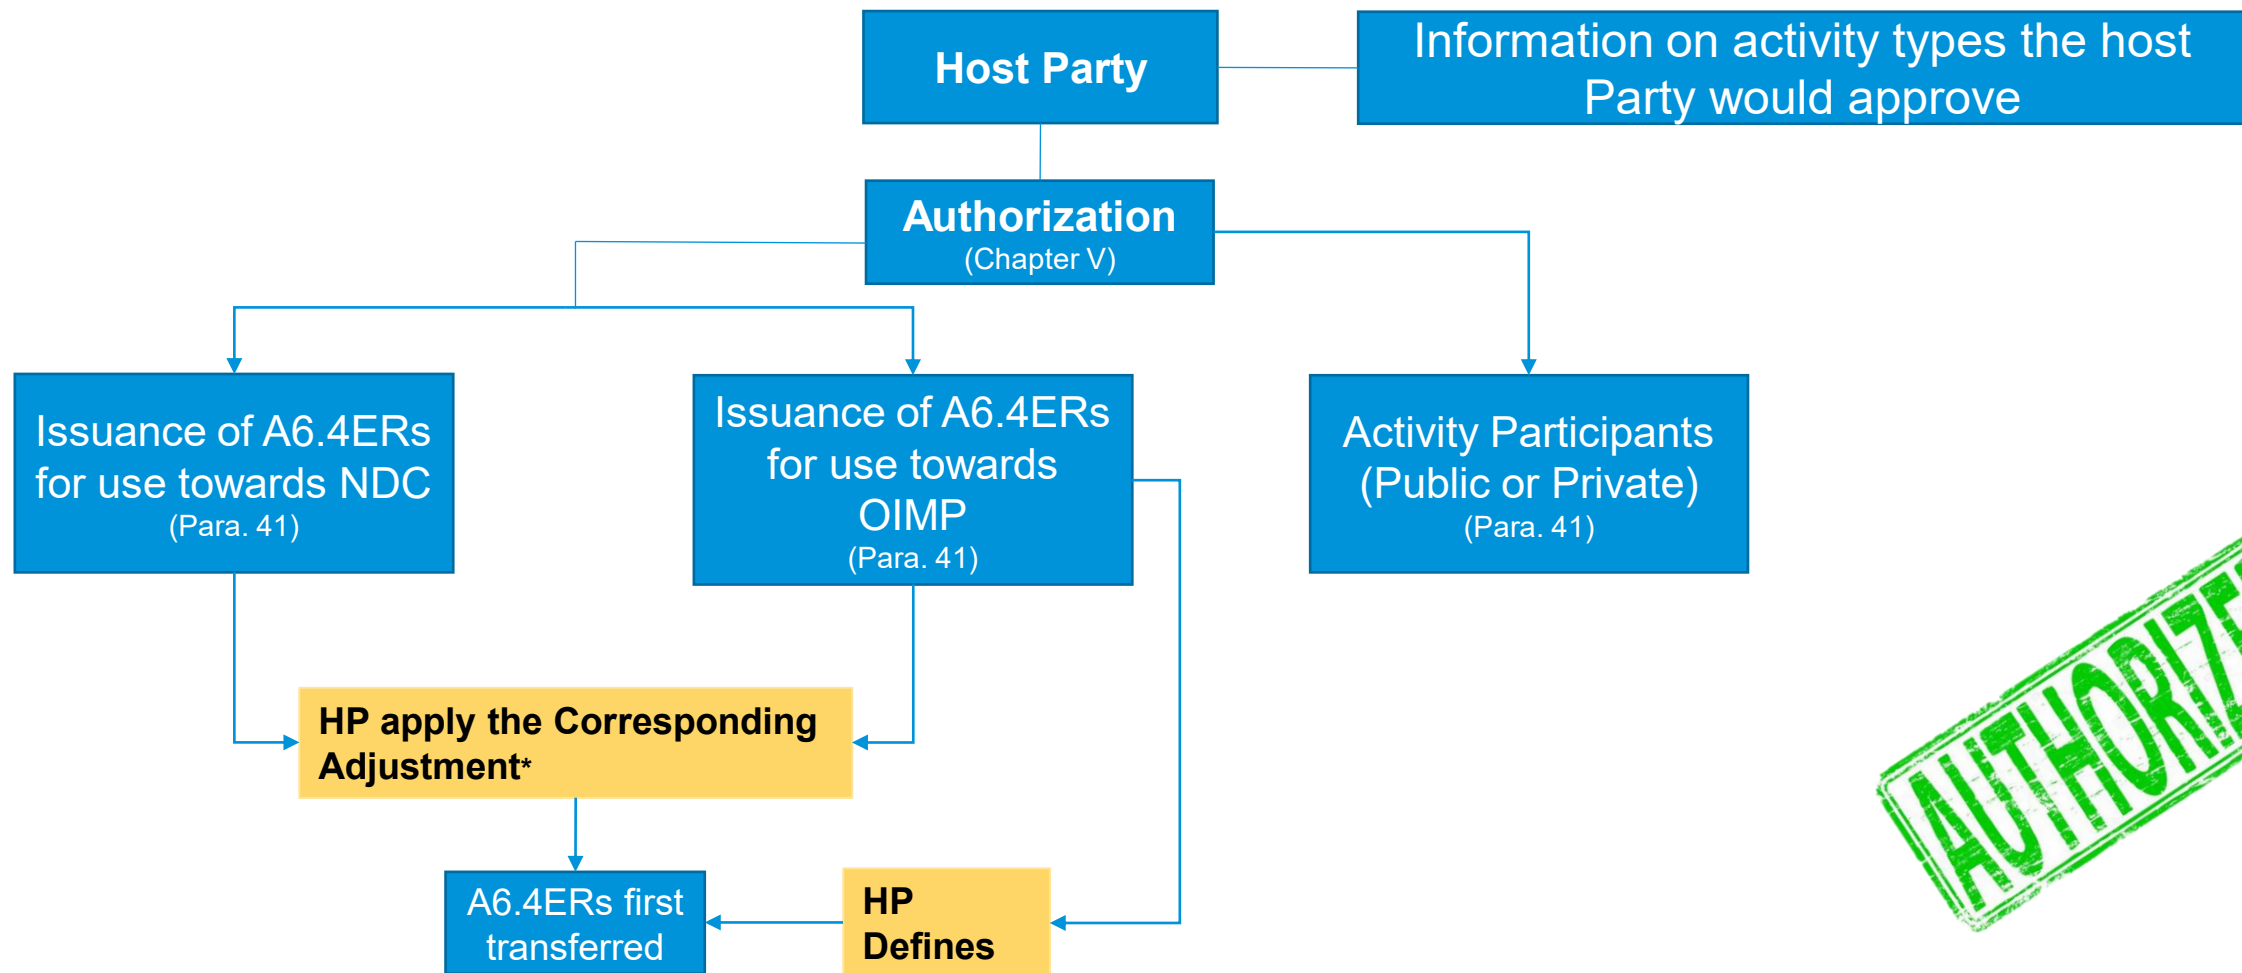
Host Party

Information on activity types the host Party would approve

Authorization
(Chapter V)

Issuance of A6.4ERs for use towards NDC
(Para. 41)

Issuance of A6.4ERs for use towards OIMP
(Para. 41)

Activity Participants (Public or Private)
(Para. 41)

HP apply the Corresponding Adjustment*

A6.4ERs first transferred

HP Defines

AUTHORIZ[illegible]